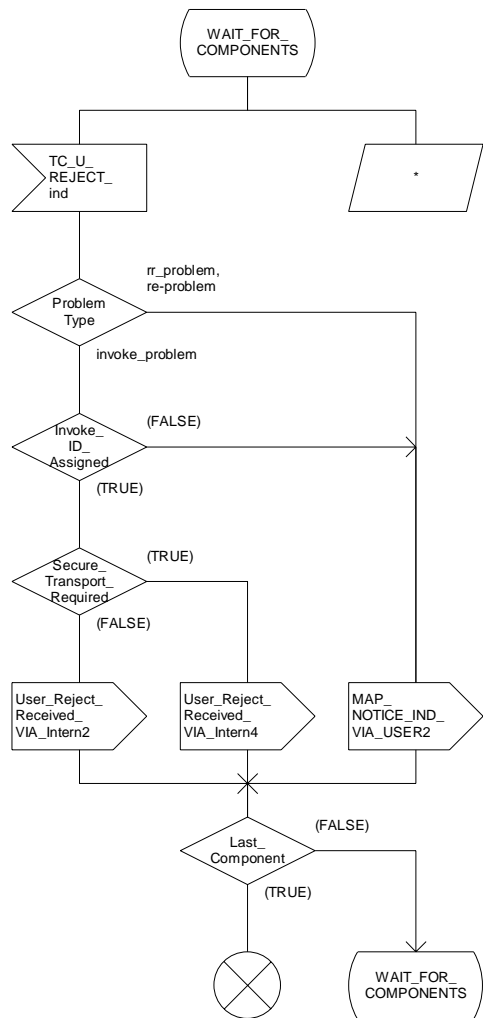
WAIT_FOR_ COMPONENTS

TC_U_ REJECT_ ind

*

rr_problem, re-problem

Problem Type

invoke_problem

(FALSE)

Invoke_ ID_ Assigned

(TRUE)

(TRUE)

Secure_ Transport_ Required

(FALSE)

User_Reject_ Received_ VIA_Intern2

User_Reject_ Received_ VIA_Intern4

MAP_ NOTICE_IND_ VIA_USER2

(FALSE)

Last_ Component

(TRUE)

WAIT_FOR_ COMPONENTS